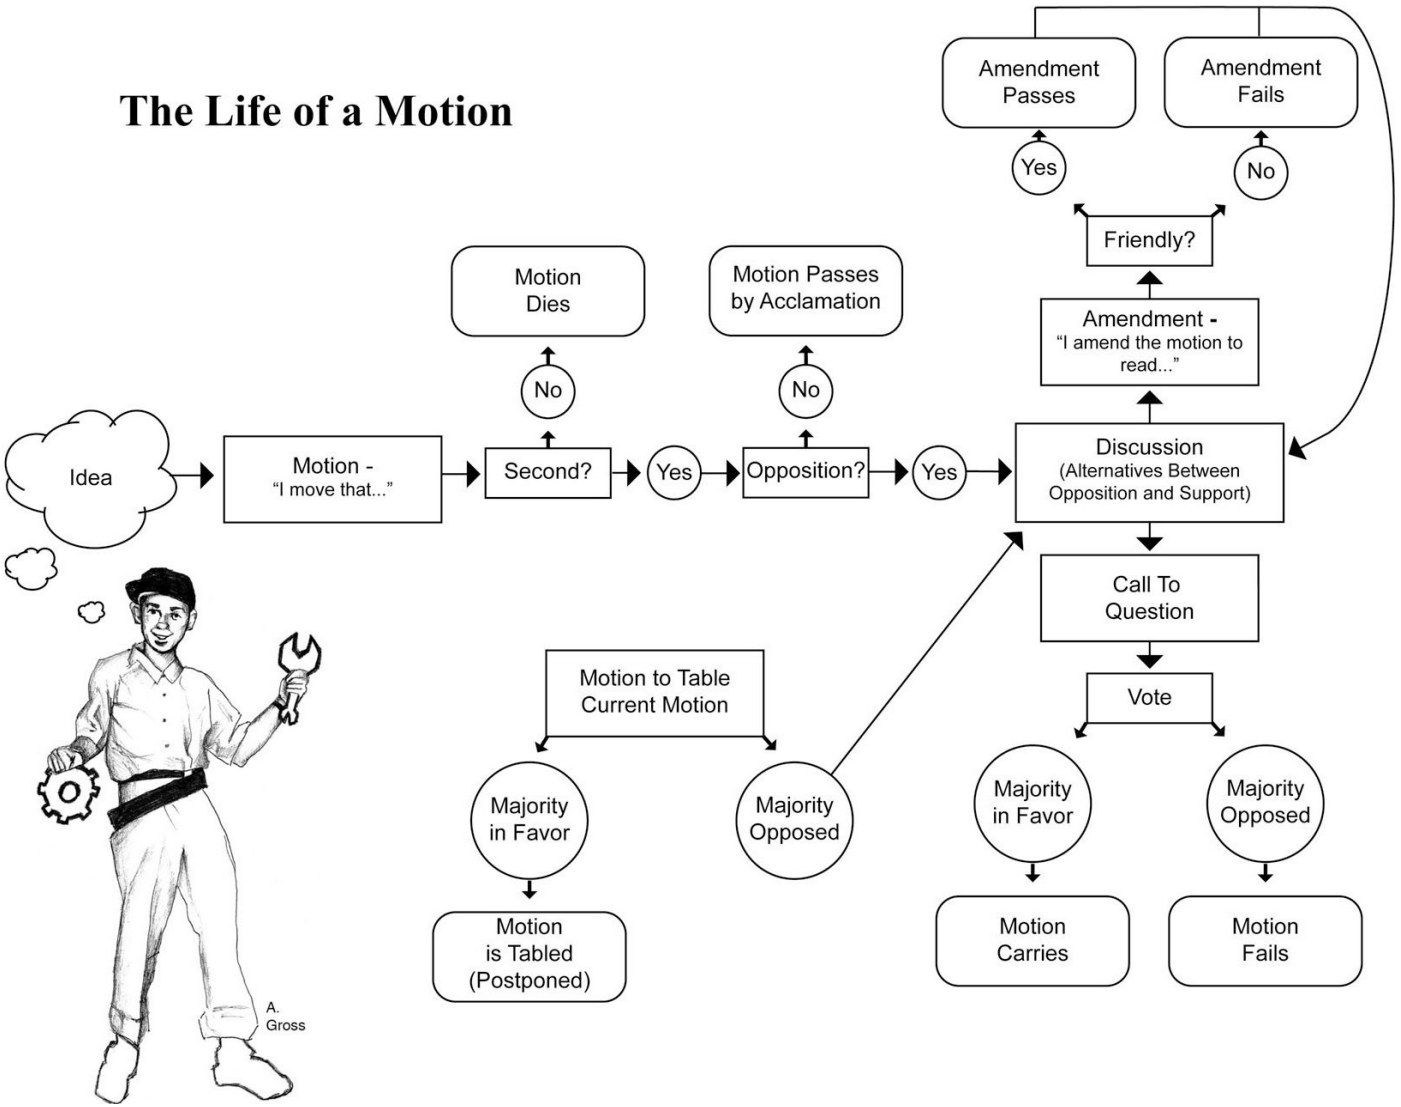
Amendment Passes

Amendment Fails

The Life of a Motion

Yes

No

Friendly?

Motion Dies

Motion Passes by Acclamation

Amendment - "I amend the motion to read..."

No

No

Idea

Motion - "I move that..."

Second?

Yes

Opposition?

Yes

Discussion (Alternatives Between Opposition and Support)

Call To Question

Motion to Table Current Motion

Vote

Majority in Favor

Majority Opposed

Majority in Favor

Majority Opposed

Motion is Tabled (Postponed)

Motion Carries

Motion Fails

A. Gross